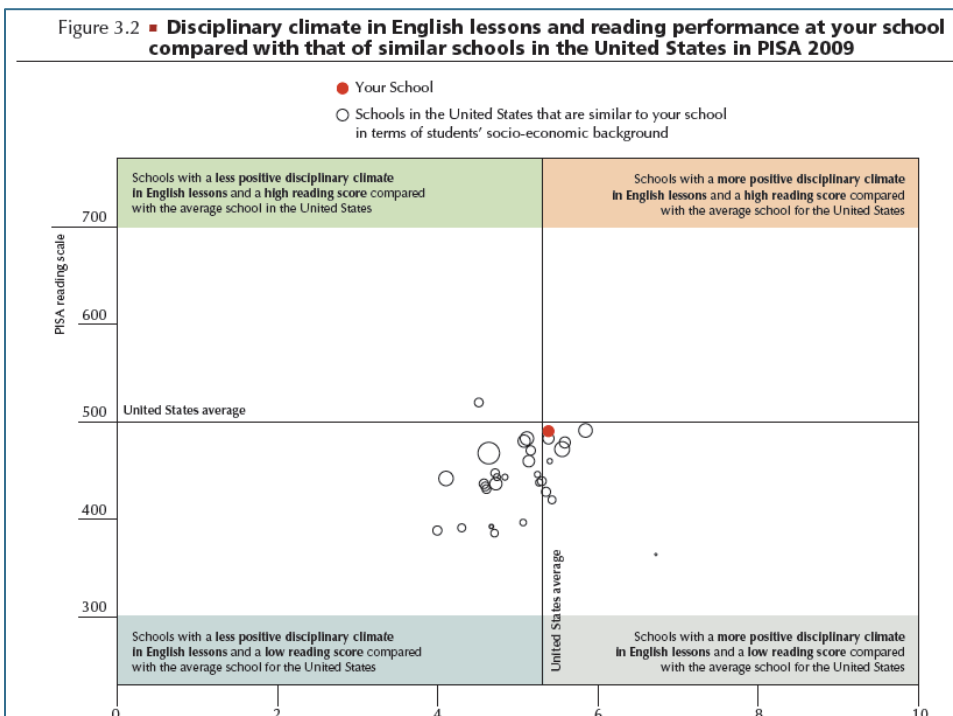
Figure 3.2 ▪ Disciplinary climate in English lessons and reading performance at your school compared with that of similar schools in the United States in PISA 2009

● Your School

○ Schools in the United States that are similar to your school in terms of students' socio-economic background

Schools with a less positive disciplinary climate in English lessons and a high reading score compared with the average school in the United States

Schools with a more positive disciplinary climate in English lessons and a high reading score compared with the average school for the United States

PISA reading scale

700

600

500 United States average

400

300

United States average

Schools with a less positive disciplinary climate in English lessons and a low reading score compared with the average school for the United States

Schools with a more positive disciplinary climate in English lessons and a low reading score compared with the average school for the United States

0 2 4 6 8 10